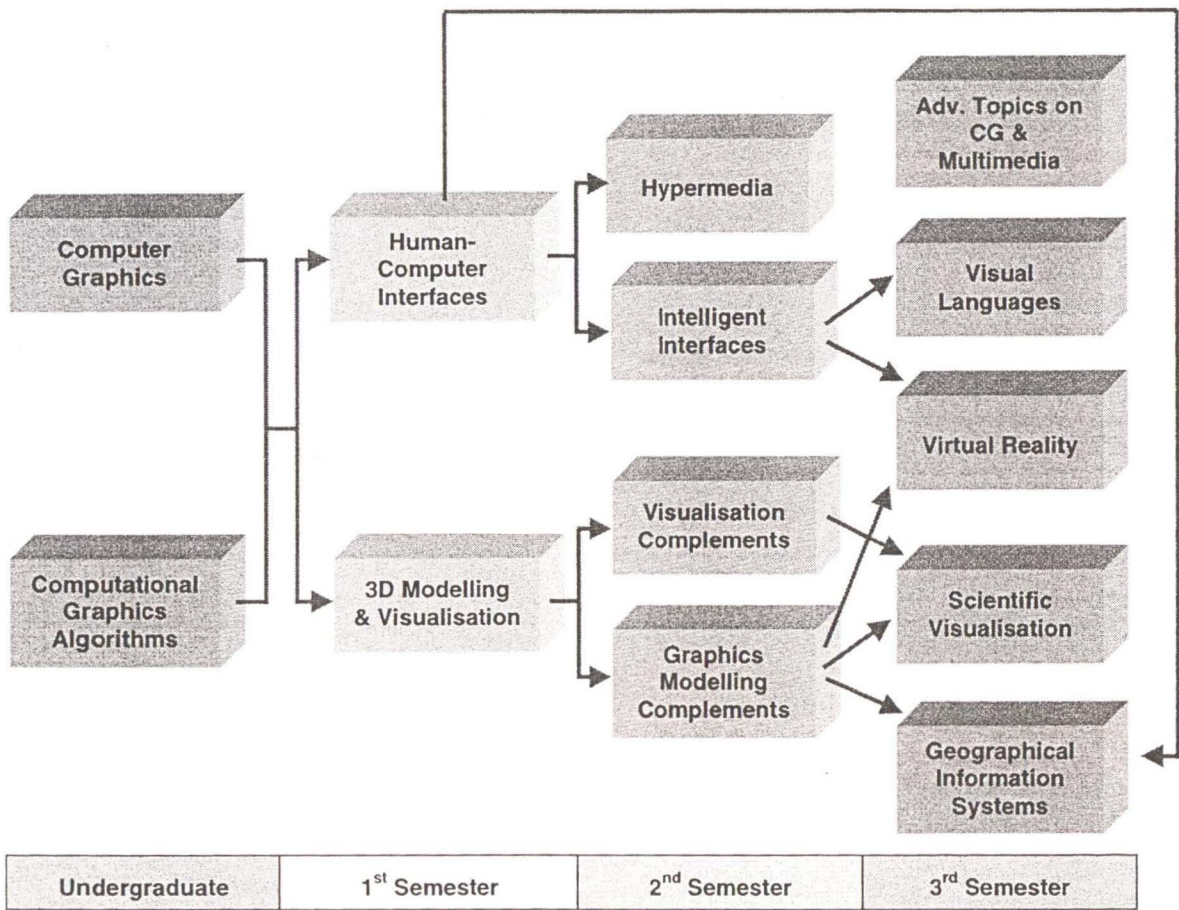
Adv. Topics on CG & Multimedia

Computer Graphics

Human-Computer Interfaces

Hypermedia

Intelligent Interfaces

Visual Languages

Virtual Reality

Computational Graphics Algorithms

3D Modelling & Visualisation

Visualisation Complements

Graphics Modelling Complements

Scientific Visualisation

Geographical Information Systems

| Undergraduate | 1$^{st}$ Semester | 2$^{nd}$ Semester | 3$^{rd}$ Semester |
|---|---|---|---|